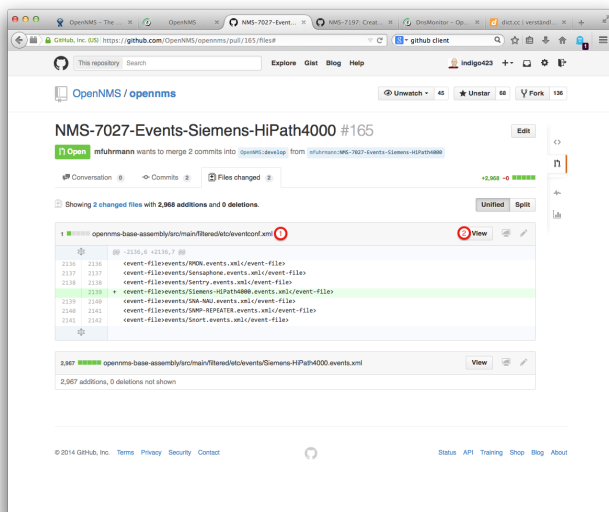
OpenNMS – The ... | OpenNMS | NMS-7027-Event... | NMS-7197: Creat... | DnsMonitor – Op... | dict.cc | verständl... | +

GitHub, Inc. (US) https://github.com/OpenNMS/opennms/pull/165/files# | github client

This repository | Search | Explore | Gist | Blog | Help | indigo423

OpenNMS / opennms | Unwatch 45 | Unstar 68 | Fork 136

NMS-7027-Events-Siemens-HiPath4000 #165

Edit

Open | mfuhrmann wants to merge 2 commits into OpenNMS:develop from mfuhrmann:NMS-7027-Events-Siemens-HiPath4000

Conversation 0 | Commits 2 | Files changed 2 | +2,968 −0

Showing 2 changed files with 2,968 additions and 0 deletions.

Unified | Split

1 opennms-base-assembly/src/main/filtered/etc/eventconf.xml 1

2 View

@@ -2136,6 +2136,7 @@

| | | |
|---|---|---|
| 2136 | 2136 | <event-file>events/RMON.events.xml</event-file> |
| 2137 | 2137 | <event-file>events/Sensaphone.events.xml</event-file> |
| 2138 | 2138 | <event-file>events/Sentry.events.xml</event-file> |
| | 2139 | + <event-file>events/Siemens-HiPath4000.events.xml</event-file> |
| 2139 | 2140 | <event-file>events/SNA-NAU.events.xml</event-file> |
| 2140 | 2141 | <event-file>events/SNMP-REPEATER.events.xml</event-file> |
| 2141 | 2142 | <event-file>events/Snort.events.xml</event-file> |

2,967 opennms-base-assembly/src/main/filtered/etc/events/Siemens-HiPath4000.events.xml

View

2,967 additions, 0 deletions not shown

© 2014 GitHub, Inc. Terms Privacy Security Contact

Status API Training Shop Blog About